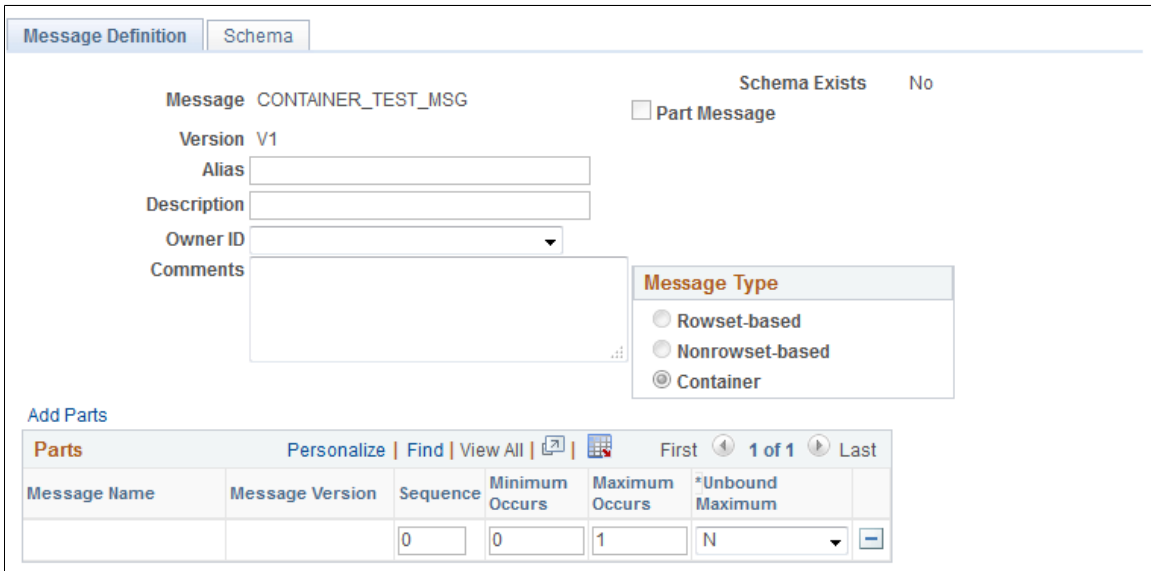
Message Definition | Schema

Message CONTAINER_TEST_MSG

Schema Exists No

Part Message

Version V1

Alias

Description

Owner ID

Comments

Message Type

Rowset-based

Nonrowset-based

Container

Add Parts

Parts Personalize | Find | View All | First 1 of 1 Last

| Message Name | Message Version | Sequence | Minimum Occurs | Maximum Occurs | *Unbound Maximum | |
|---|---|---|---|---|---|---|
| | | 0 | 0 | 1 | N | − |